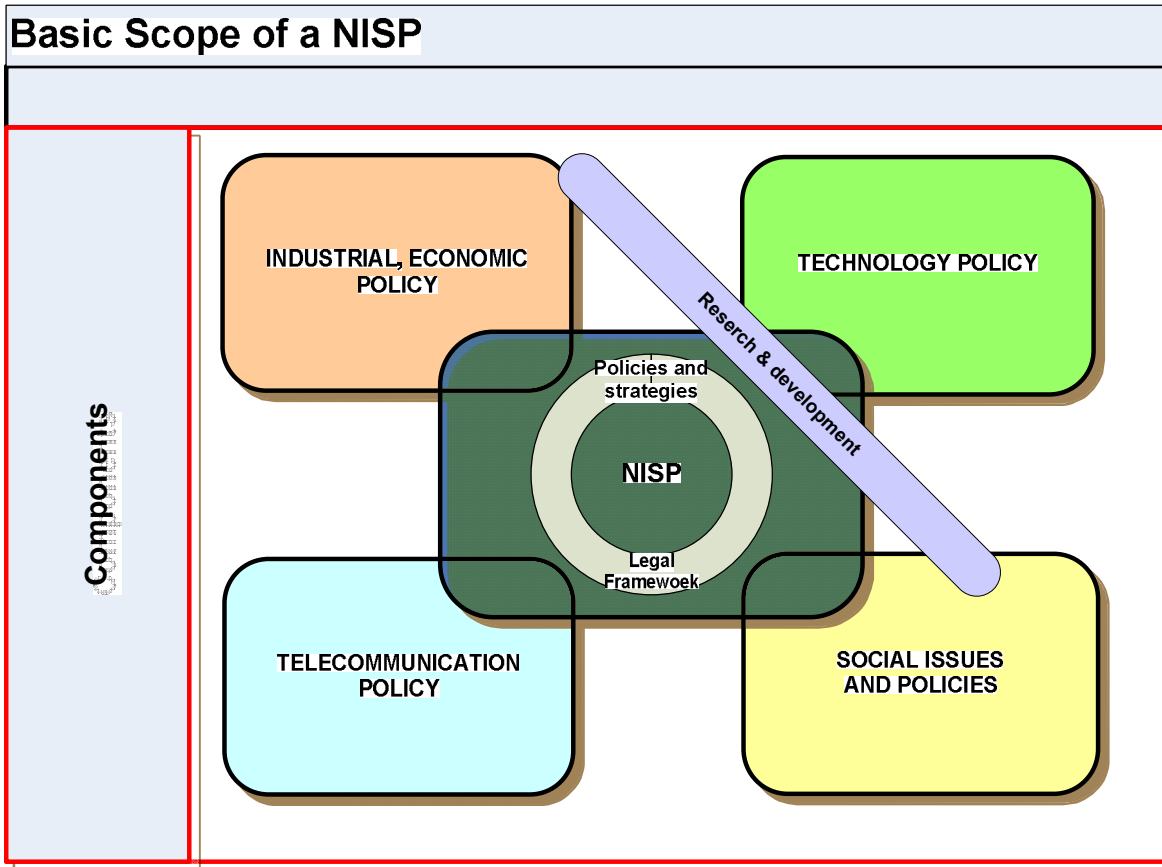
Basic Scope of a NISP

Components

INDUSTRIAL, ECONOMIC POLICY

TECHNOLOGY POLICY

Reserch & development

Policies and strategies

NISP

Legal Framewoek

TELECOMMUNICATION POLICY

SOCIAL ISSUES AND POLICIES